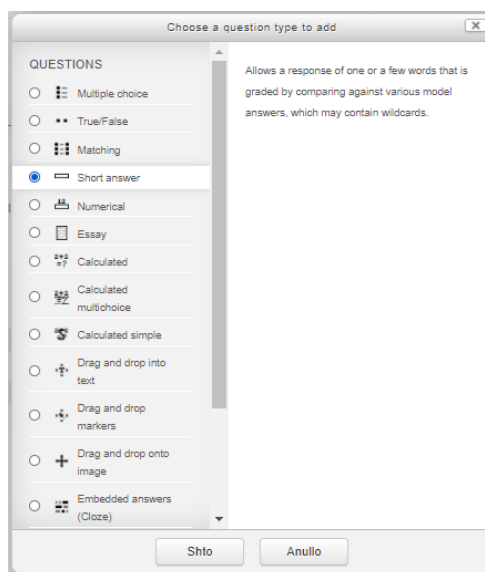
Choose a question type to add

QUESTIONS

Multiple choice

True/False

Matching

Short answer

Numerical

Essay

Calculated

Calculated multichoice

Calculated simple

Drag and drop into text

Drag and drop markers

Drag and drop onto image

Embedded answers (Cloze)

Allows a response of one or a few words that is graded by comparing against various model answers, which may contain wildcards.

Shto

Anullo